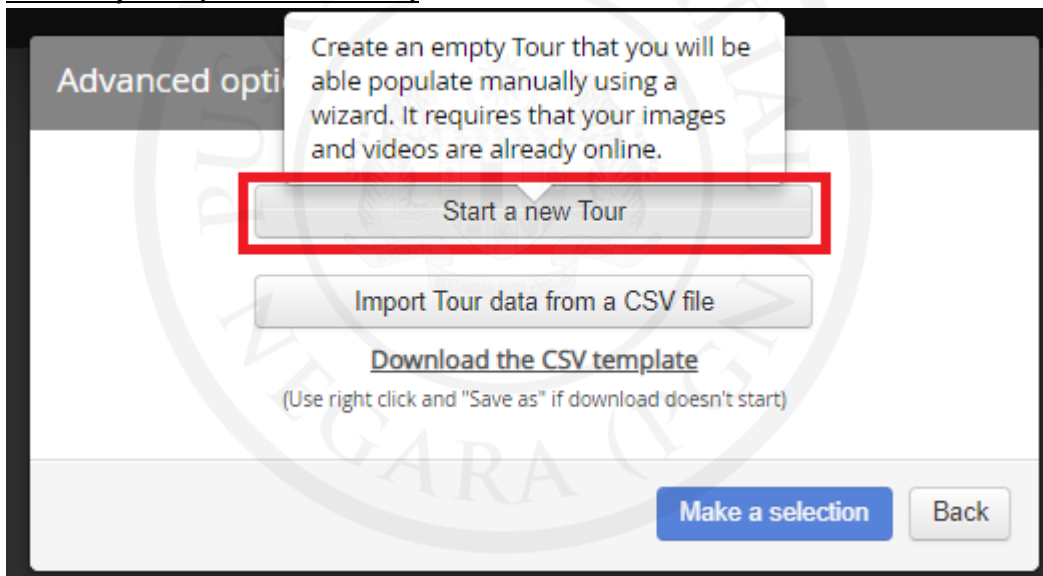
Advanced opti

Create an empty Tour that you will be able populate manually using a wizard. It requires that your images and videos are already online.

Start a new Tour

Import Tour data from a CSV file

Download the CSV template

(Use right click and "Save as" if download doesn't start)

Make a selection

Back

NEGARA